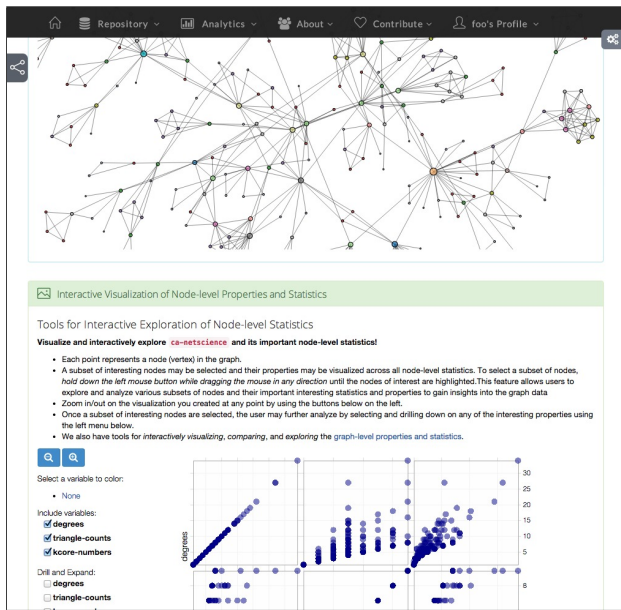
Repository Analytics About Contribute foo's Profile

Interactive Visualization of Node-level Properties and Statistics

Tools for Interactive Exploration of Node-level Statistics

**Visualize and interactively explore ca-netscience and its important node-level statistics!**

- Each point represents a node (vertex) in the graph.
- A subset of interesting nodes may be selected and their properties may be visualized across all node-level statistics. To select a subset of nodes, *hold down the left mouse button while dragging the mouse in any direction* until the nodes of interest are highlighted.This feature allows users to explore and analyze various subsets of nodes and their important interesting statistics and properties to gain insights into the graph data
- Zoom in/out on the visualization you created at any point by using the buttons below on the left.
- Once a subset of interesting nodes are selected, the user may further analyze by selecting and drilling down on any of the interesting properties using the left menu below.
- We also have tools for *interactively visualizing, comparing,* and exploring the graph-level properties and statistics.

Select a variable to color:
- None

Include variables:
degrees
triangle-counts
kcore-numbers

Drill and Expand:
degrees
triangle-counts
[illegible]

degrees

30
25
20
15
10
5
8